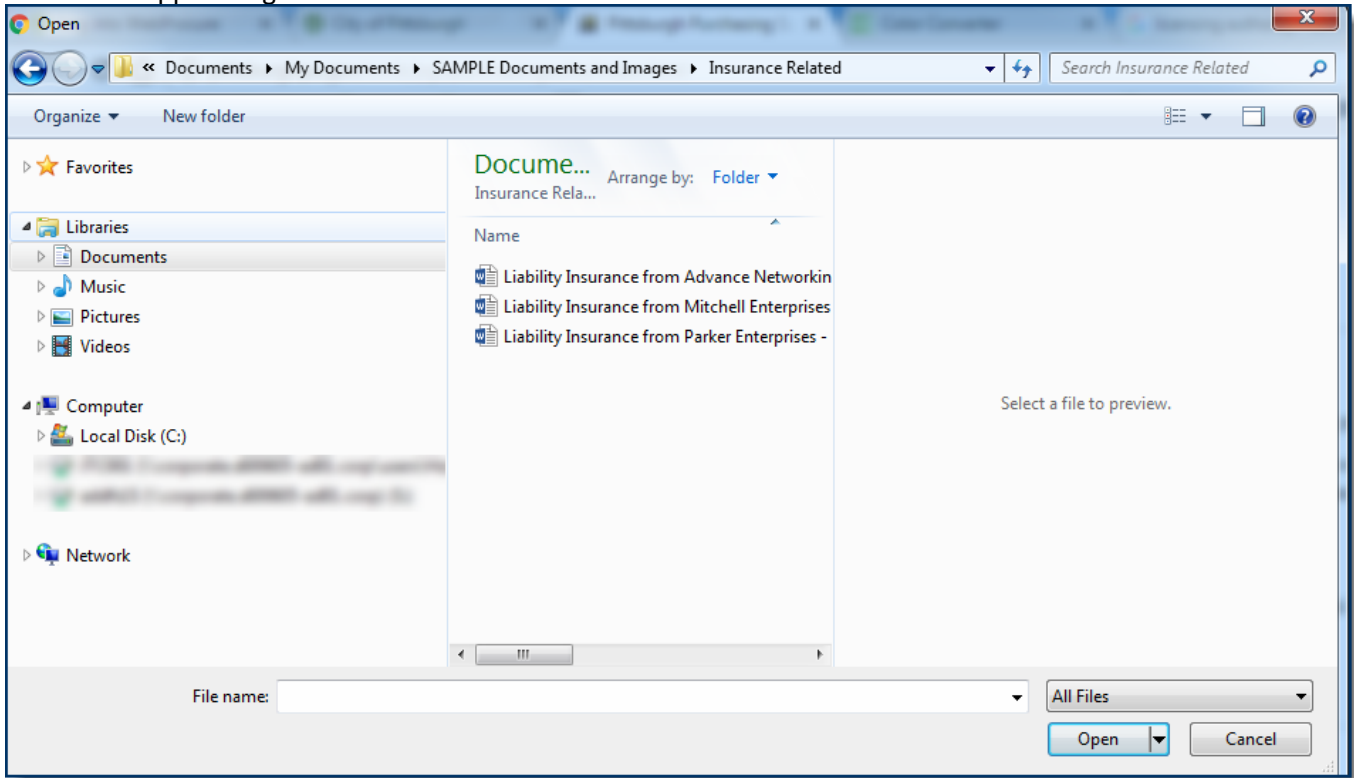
Open

« Documents ▸ My Documents ▸ SAMPLE Documents and Images ▸ Insurance Related

Search Insurance Related

Organize ▾ New folder

Favorites

Libraries
Documents
Music
Pictures
Videos

Computer
Local Disk (C:)
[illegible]
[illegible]

Network

Docume...
Insurance Rela...
Arrange by: Folder ▾

Name

Liability Insurance from Advance Networkin
Liability Insurance from Mitchell Enterprises
Liability Insurance from Parker Enterprises -

Select a file to preview.

File name:
All Files
Open
Cancel